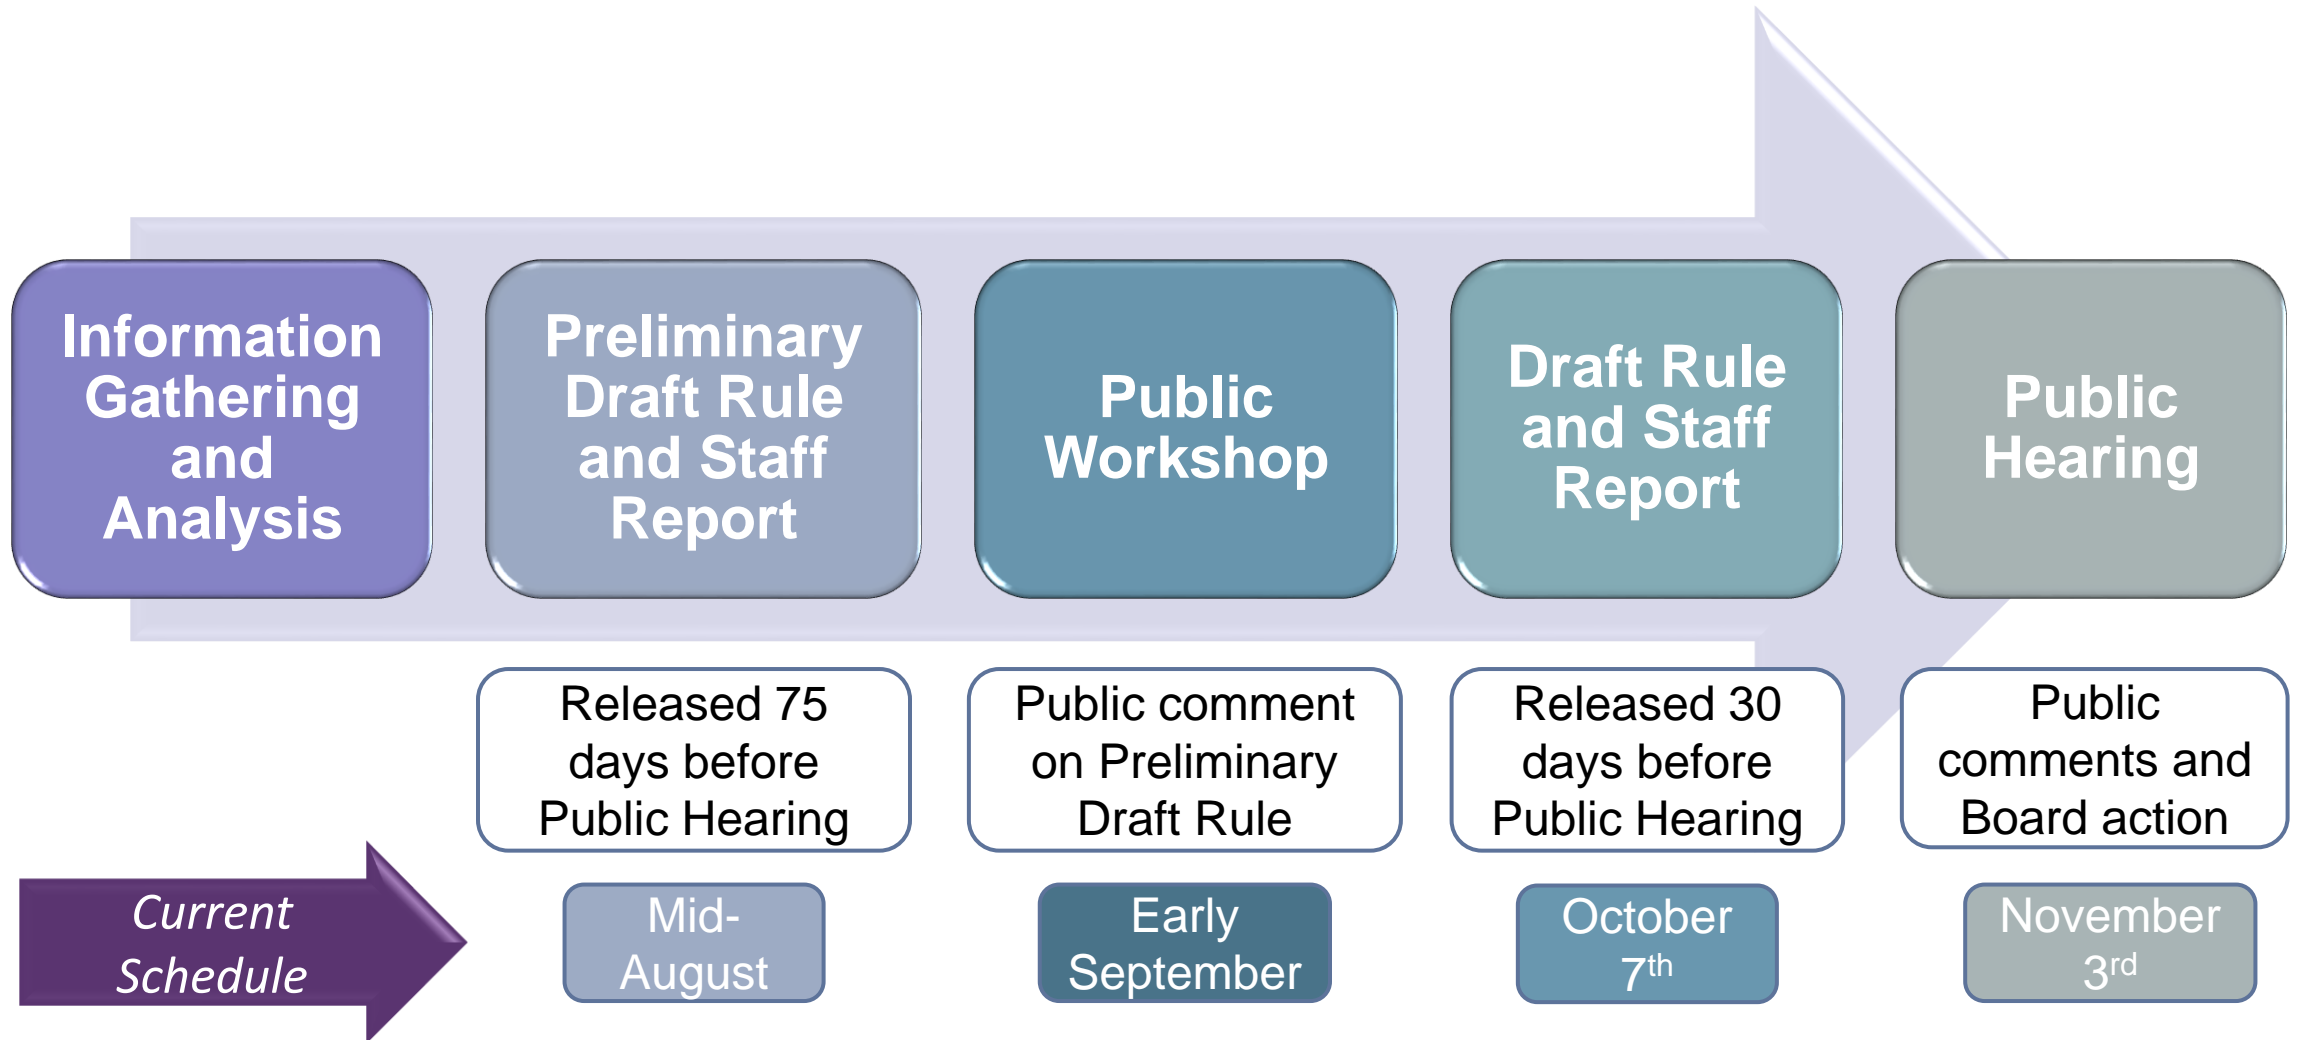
Information Gathering and Analysis

Preliminary Draft Rule and Staff Report

Public Workshop

Draft Rule and Staff Report

Public Hearing

Released 75 days before Public Hearing

Public comment on Preliminary Draft Rule

Released 30 days before Public Hearing

Public comments and Board action

Current Schedule

Mid-August

Early September

October $7^{th}$

November $3^{rd}$